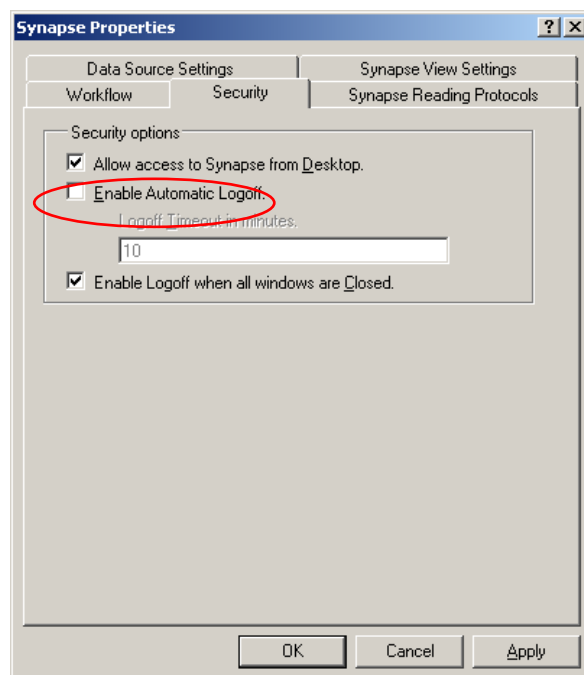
Synapse Properties

?
X

Data Source Settings
Synapse View Settings
Workflow
Security
Synapse Reading Protocols

Security options

Allow access to Synapse from Desktop.

Enable Automatic Logoff.

Logoff Timeout in minutes.

10

Enable Logoff when all windows are Closed.

OK
Cancel
Apply